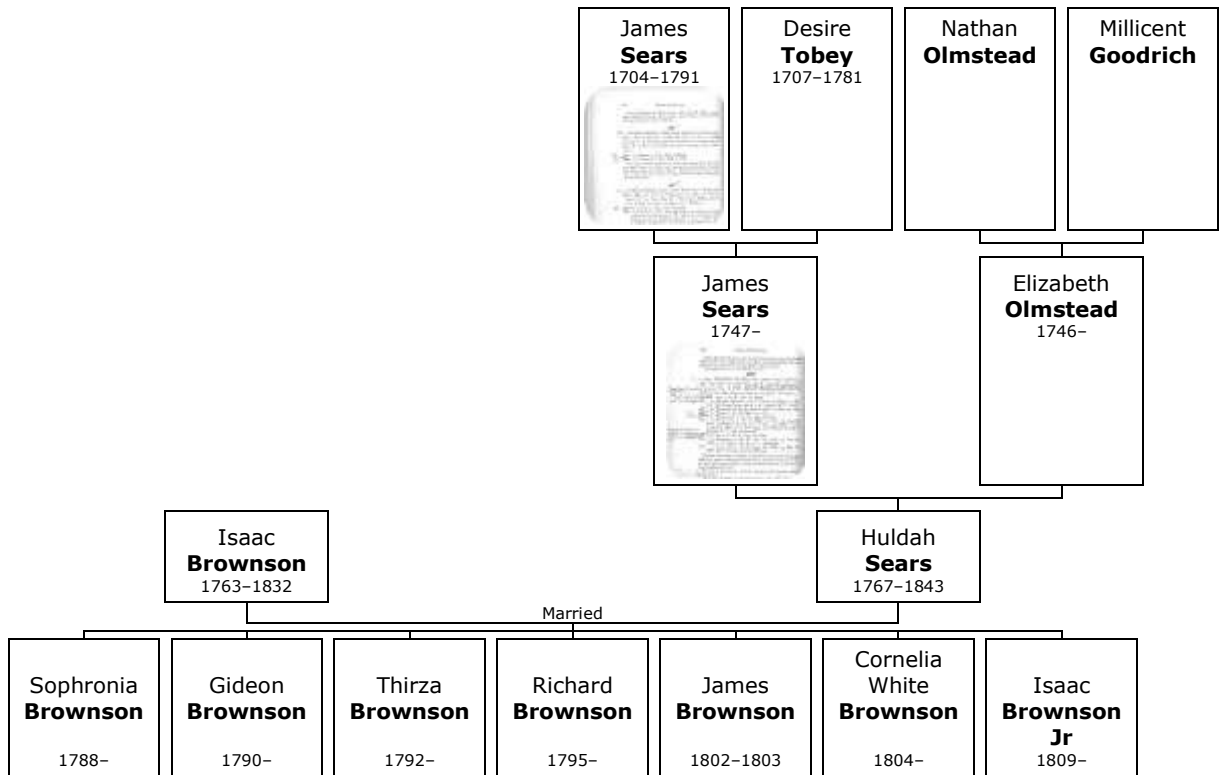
James **Sears** 1704–1791

Desire **Tobey** 1707–1781

Nathan **Olmstead**

Millicent **Goodrich**

James **Sears** 1747–

Elizabeth **Olmstead** 1746–

Isaac **Brownson** 1763–1832

Huldah **Sears** 1767–1843

Married

Sophronia **Brownson** 1788–

Gideon **Brownson** 1790–

Thirza **Brownson** 1792–

Richard **Brownson** 1795–

James **Brownson** 1802–1803

Cornelia White **Brownson** 1804–

Isaac **Brownson Jr** 1809–